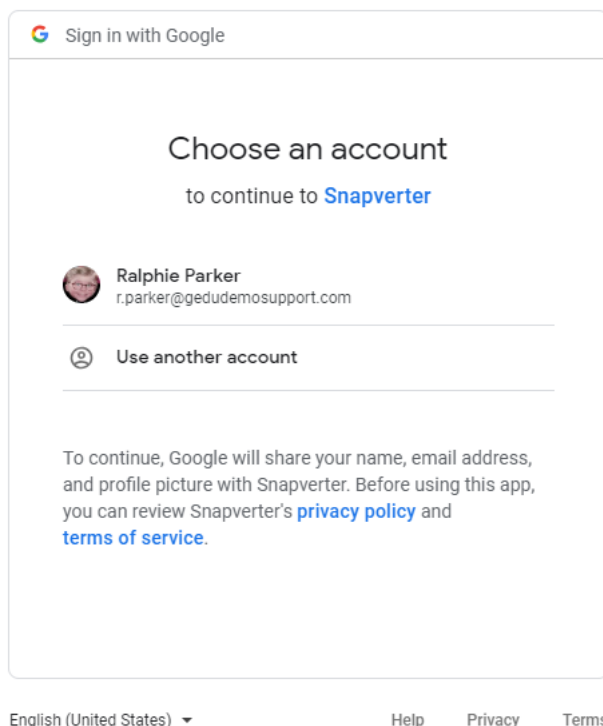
G Sign in with Google

Choose an account

to continue to Snapverter

Ralphie Parker
r.parker@gedudemosupport.com

Use another account

To continue, Google will share your name, email address, and profile picture with Snapverter. Before using this app, you can review Snapverter's privacy policy and terms of service.

English (United States)

Help Privacy Terms